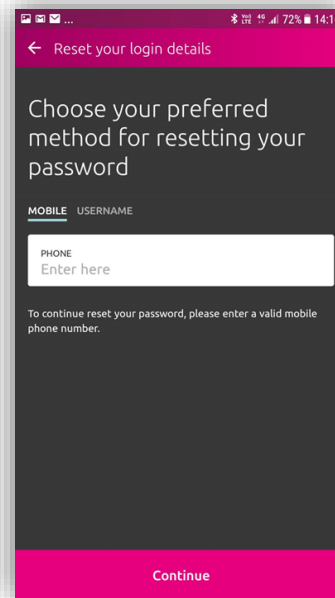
... 72% 14:1

Reset your login details

Choose your preferred method for resetting your password

MOBILE USERNAME

PHONE
Enter here

To continue reset your password, please enter a valid mobile phone number.

Continue